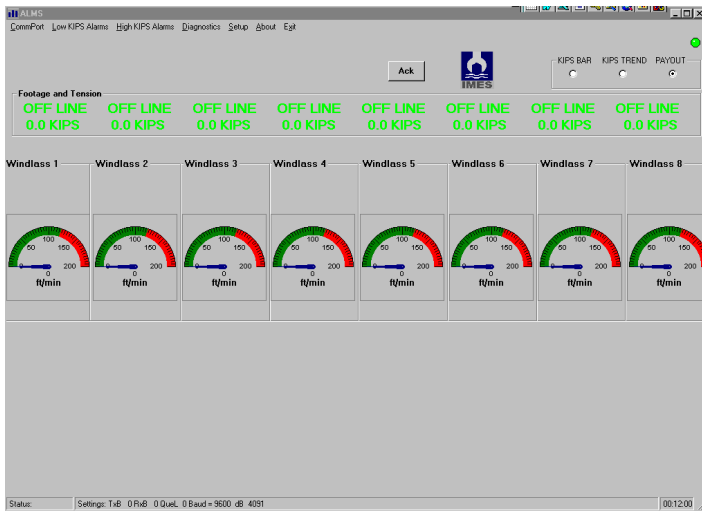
ALMS

CommPort Low KIPS Alarms High KIPS Alarms Diagnostics Setup About Exit

Ack

IMES

KIPS BAR KIPS TREND PAYOUT

Footage and Tension

OFF LINE 0.0 KIPS

OFF LINE 0.0 KIPS

OFF LINE 0.0 KIPS

OFF LINE 0.0 KIPS

OFF LINE 0.0 KIPS

OFF LINE 0.0 KIPS

OFF LINE 0.0 KIPS

OFF LINE 0.0 KIPS

Windlass 1

50 100 150 200 0 ft/min

Windlass 2

50 100 150 200 0 ft/min

Windlass 3

50 100 150 200 0 ft/min

Windlass 4

50 100 150 200 0 ft/min

Windlass 5

50 100 150 200 0 ft/min

Windlass 6

50 100 150 200 0 ft/min

Windlass 7

50 100 150 200 0 ft/min

Windlass 8

50 100 150 200 0 ft/min

Status:

Settings: TxB 0 RxB 0 QueL 0 Baud = 9600 dB 4091

00:12:00